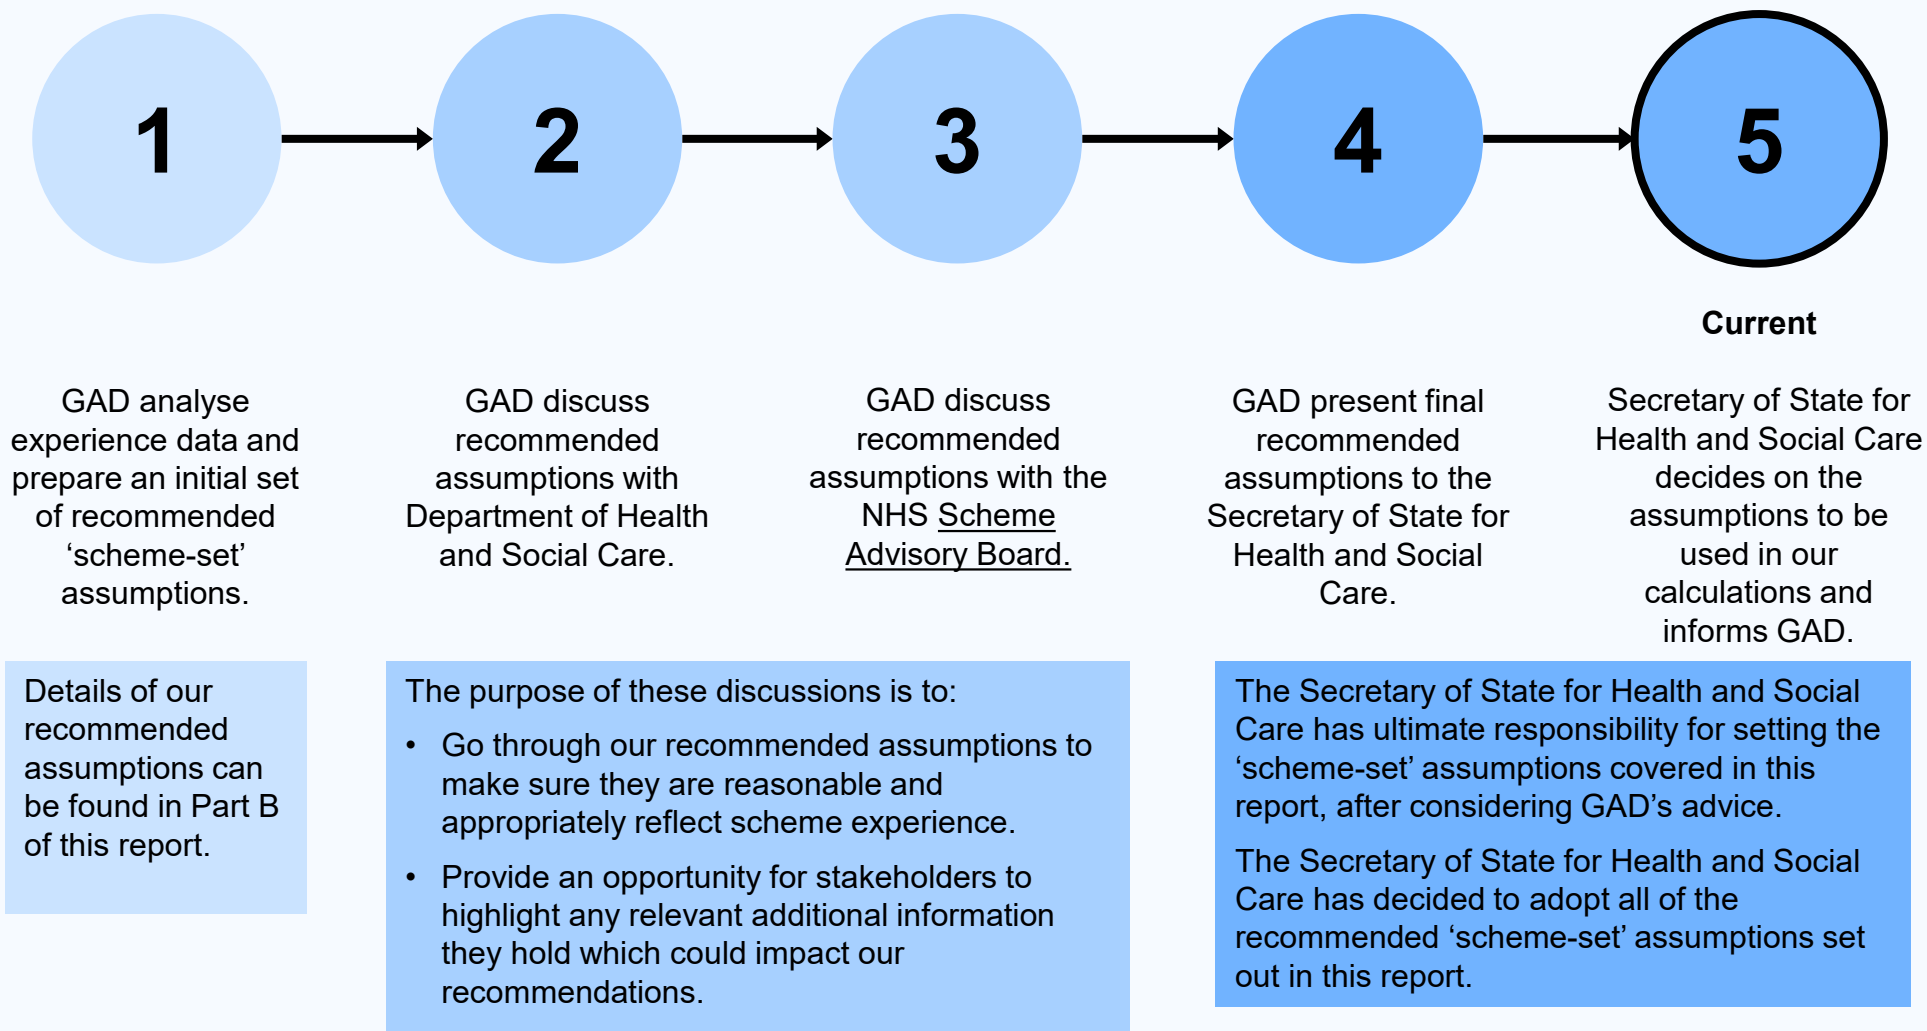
1

2

3

4

5

Current

GAD analyse experience data and prepare an initial set of recommended ‘scheme-set’ assumptions.

GAD discuss recommended assumptions with Department of Health and Social Care.

GAD discuss recommended assumptions with the NHS Scheme Advisory Board.

GAD present final recommended assumptions to the Secretary of State for Health and Social Care.

Secretary of State for Health and Social Care decides on the assumptions to be used in our calculations and informs GAD.

Details of our recommended assumptions can be found in Part B of this report.

The purpose of these discussions is to:

- Go through our recommended assumptions to make sure they are reasonable and appropriately reflect scheme experience.
- Provide an opportunity for stakeholders to highlight any relevant additional information they hold which could impact our recommendations.

The Secretary of State for Health and Social Care has ultimate responsibility for setting the ‘scheme-set’ assumptions covered in this report, after considering GAD’s advice.

The Secretary of State for Health and Social Care has decided to adopt all of the recommended ‘scheme-set’ assumptions set out in this report.